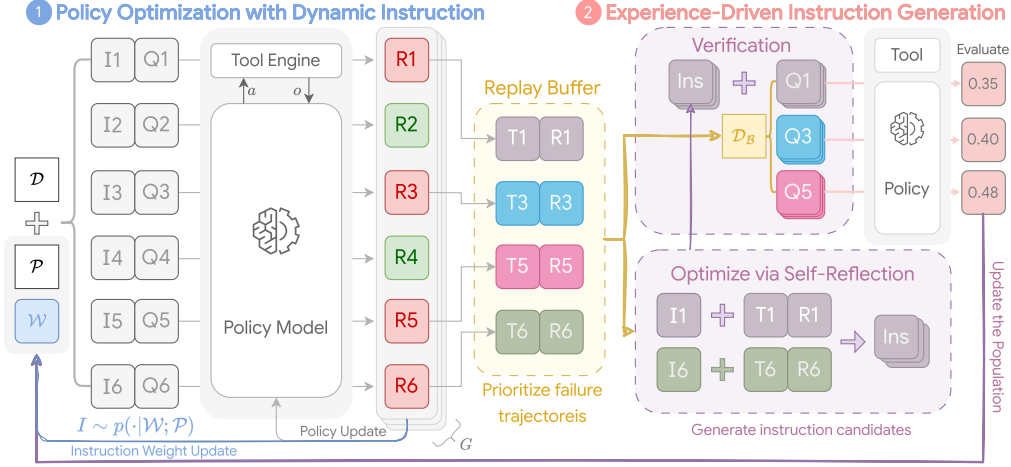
1 Policy Optimization with Dynamic Instruction

2 Experience-Driven Instruction Generation

$\mathcal{D}$

$\mathcal{P}$

$\mathcal{W}$

I1 Q1
I2 Q2
I3 Q3
I4 Q4
I5 Q5
I6 Q6

Tool Engine

$a$ $o$

Policy Model

R1
R2
R3
R4
R5
R6

$G$

Policy Update

$I \sim p(\cdot|\mathcal{W};\mathcal{P})$

Instruction Weight Update

Replay Buffer

T1 R1
T3 R3
T5 R5
T6 R6

Prioritize failure trajectoreis

Verification

Ins

$\mathcal{D}_{\mathcal{B}}$

Q1
Q3
Q5

Tool

Policy

Evaluate

0.35
0.40
0.48

Optimize via Self-Reflection

I1 T1 R1
I6 T6 R6

Ins

Generate instruction candidates

Update the Population